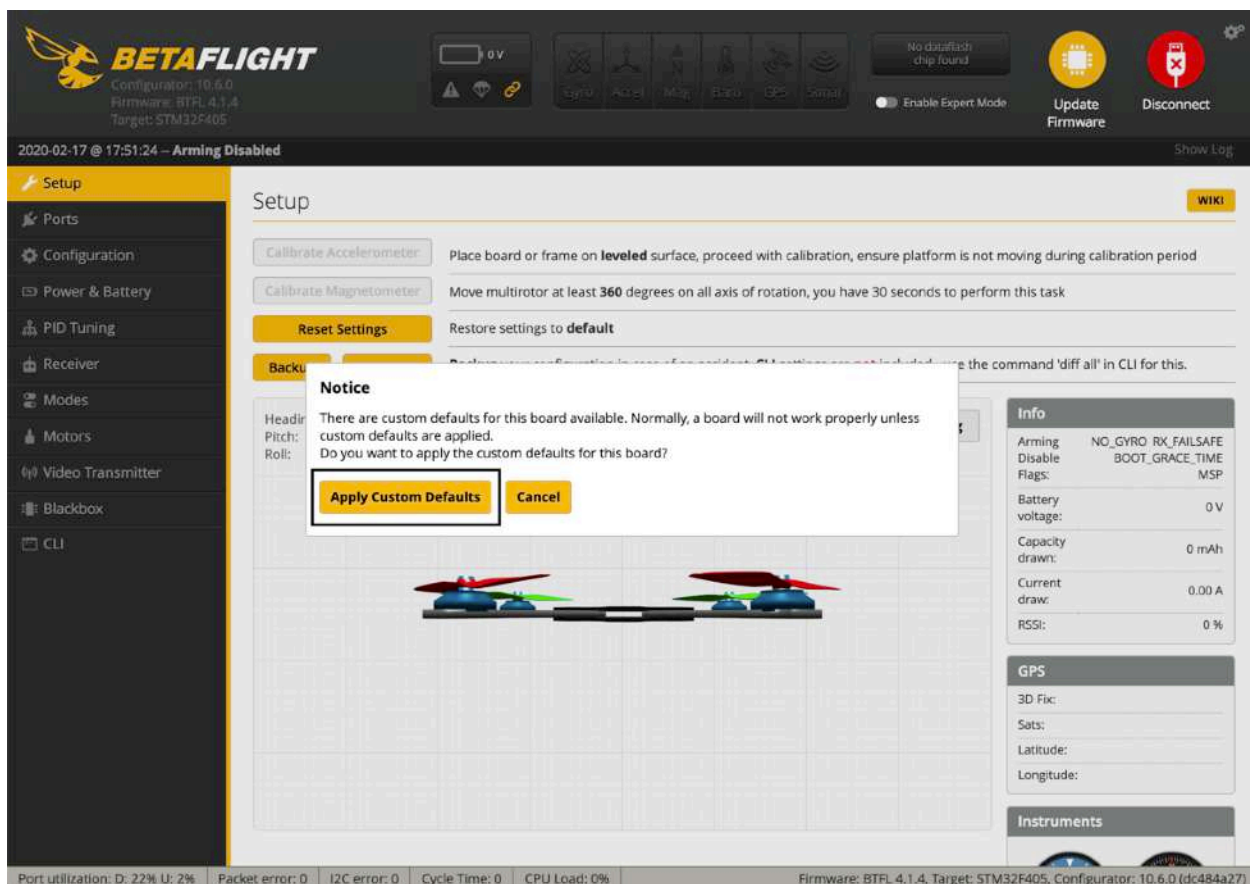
BETAFLIGHT
Configurator: 10.6.0
Firmware: BTFL 4.1.4
Target: STM32F405

0 V

Gyro Accel Mag Baro GPS Sonar

No dataflash chip found

Enable Expert Mode

Update Firmware

Disconnect

2020-02-17 @ 17:51:24 -- Arming Disabled

Show Log

Setup
Ports
Configuration
Power & Battery
PID Tuning
Receiver
Modes
Motors
Video Transmitter
Blackbox
CLI

Setup

WIKI

Calibrate Accelerometer
Place board or frame on leveled surface, proceed with calibration, ensure platform is not moving during calibration period

Calibrate Magnetometer
Move multirotor at least 360 degrees on all axis of rotation, you have 30 seconds to perform this task

Reset Settings
Restore settings to default

Backu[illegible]
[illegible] the command 'diff all' in CLI for this.

Headir
Pitch:
Roll:

Notice

There are custom defaults for this board available. Normally, a board will not work properly unless custom defaults are applied.
Do you want to apply the custom defaults for this board?

Apply Custom Defaults
Cancel

Info

| | |
|---|---|
| Arming Disable Flags: | NO_GYRO RX_FAILSAFE BOOT_GRACE_TIME MSP |
| Battery voltage: | 0 V |
| Capacity drawn: | 0 mAh |
| Current draw: | 0.00 A |
| RSSI: | 0 % |

GPS

3D Fix:
Sats:
Latitude:
Longitude:

Instruments

Port utilization: D: 22% U: 2% | Packet error: 0 | I2C error: 0 | Cycle Time: 0 | CPU Load: 0%

Firmware: BTFL 4.1.4, Target: STM32F405, Configurator: 10.6.0 (dc484a27)